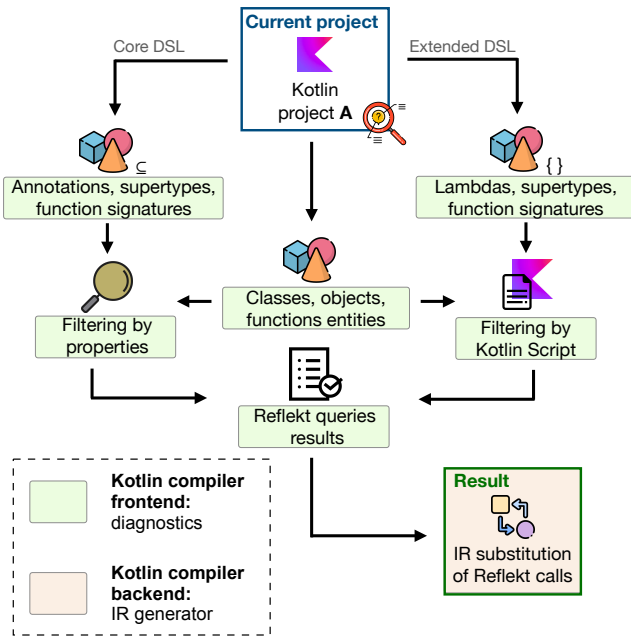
Current project

Kotlin project **A**

Core DSL

Extended DSL

$\subseteq$

Annotations, supertypes, function signatures

{ }

Lambdas, supertypes, function signatures

Classes, objects, functions entities

Filtering by properties

Filtering by Kotlin Script

Reflekt queries results

**Kotlin compiler frontend:** diagnostics

**Kotlin compiler backend:** IR generator

Result

IR substitution of Reflekt calls